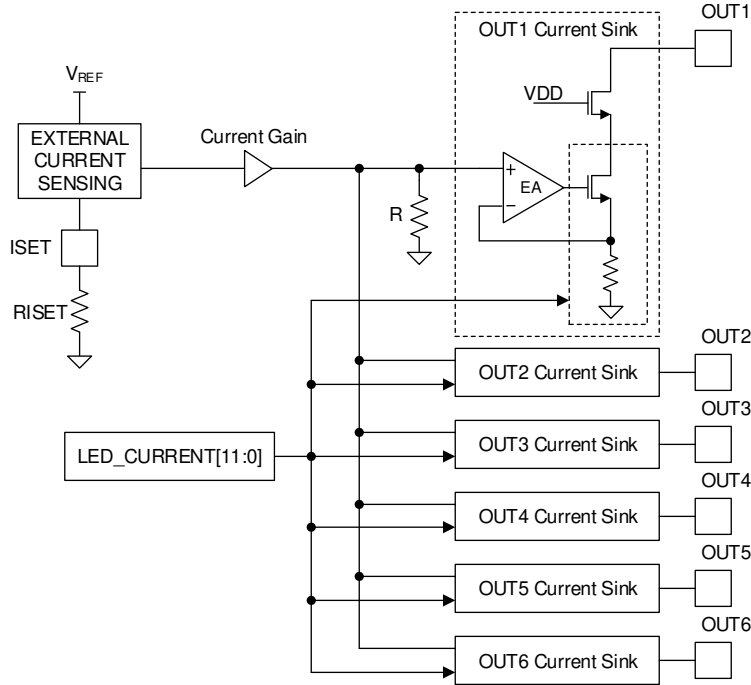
OUT1 Current Sink

OUT1

$V_{REF}$

VDD

EXTERNAL CURRENT SENSING

Current Gain

+

EA

−

R

ISET

RISET

OUT2

OUT2 Current Sink

OUT3

OUT3 Current Sink

LED_CURRENT[11:0]

OUT4

OUT4 Current Sink

OUT5

OUT5 Current Sink

OUT6

OUT6 Current Sink